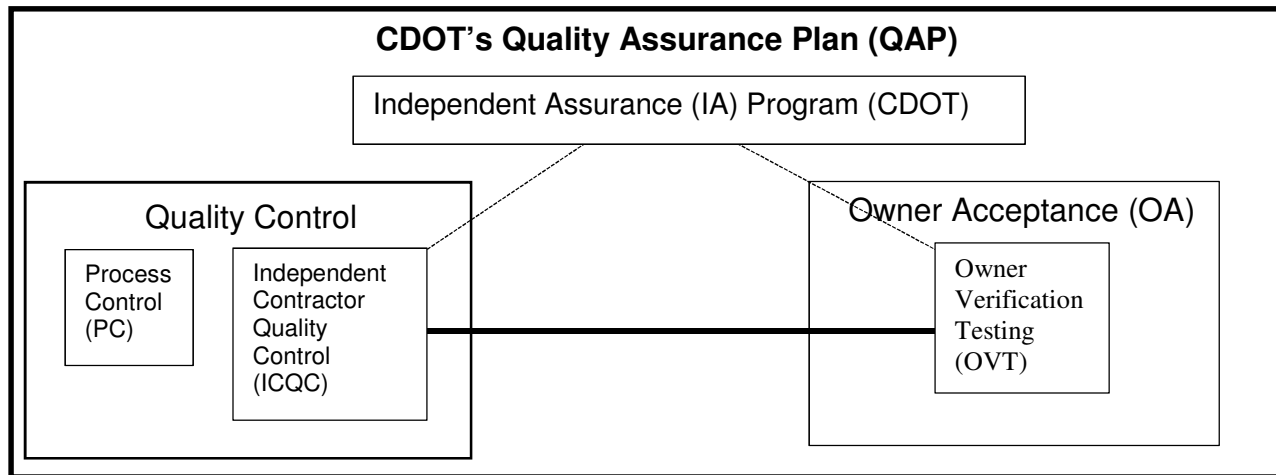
CDOT's Quality Assurance Plan (QAP)

Independent Assurance (IA) Program (CDOT)

Quality Control

Process Control (PC)

Independent Contractor Quality Control (ICQC)

Owner Acceptance (OA)

Owner Verification Testing (OVT)